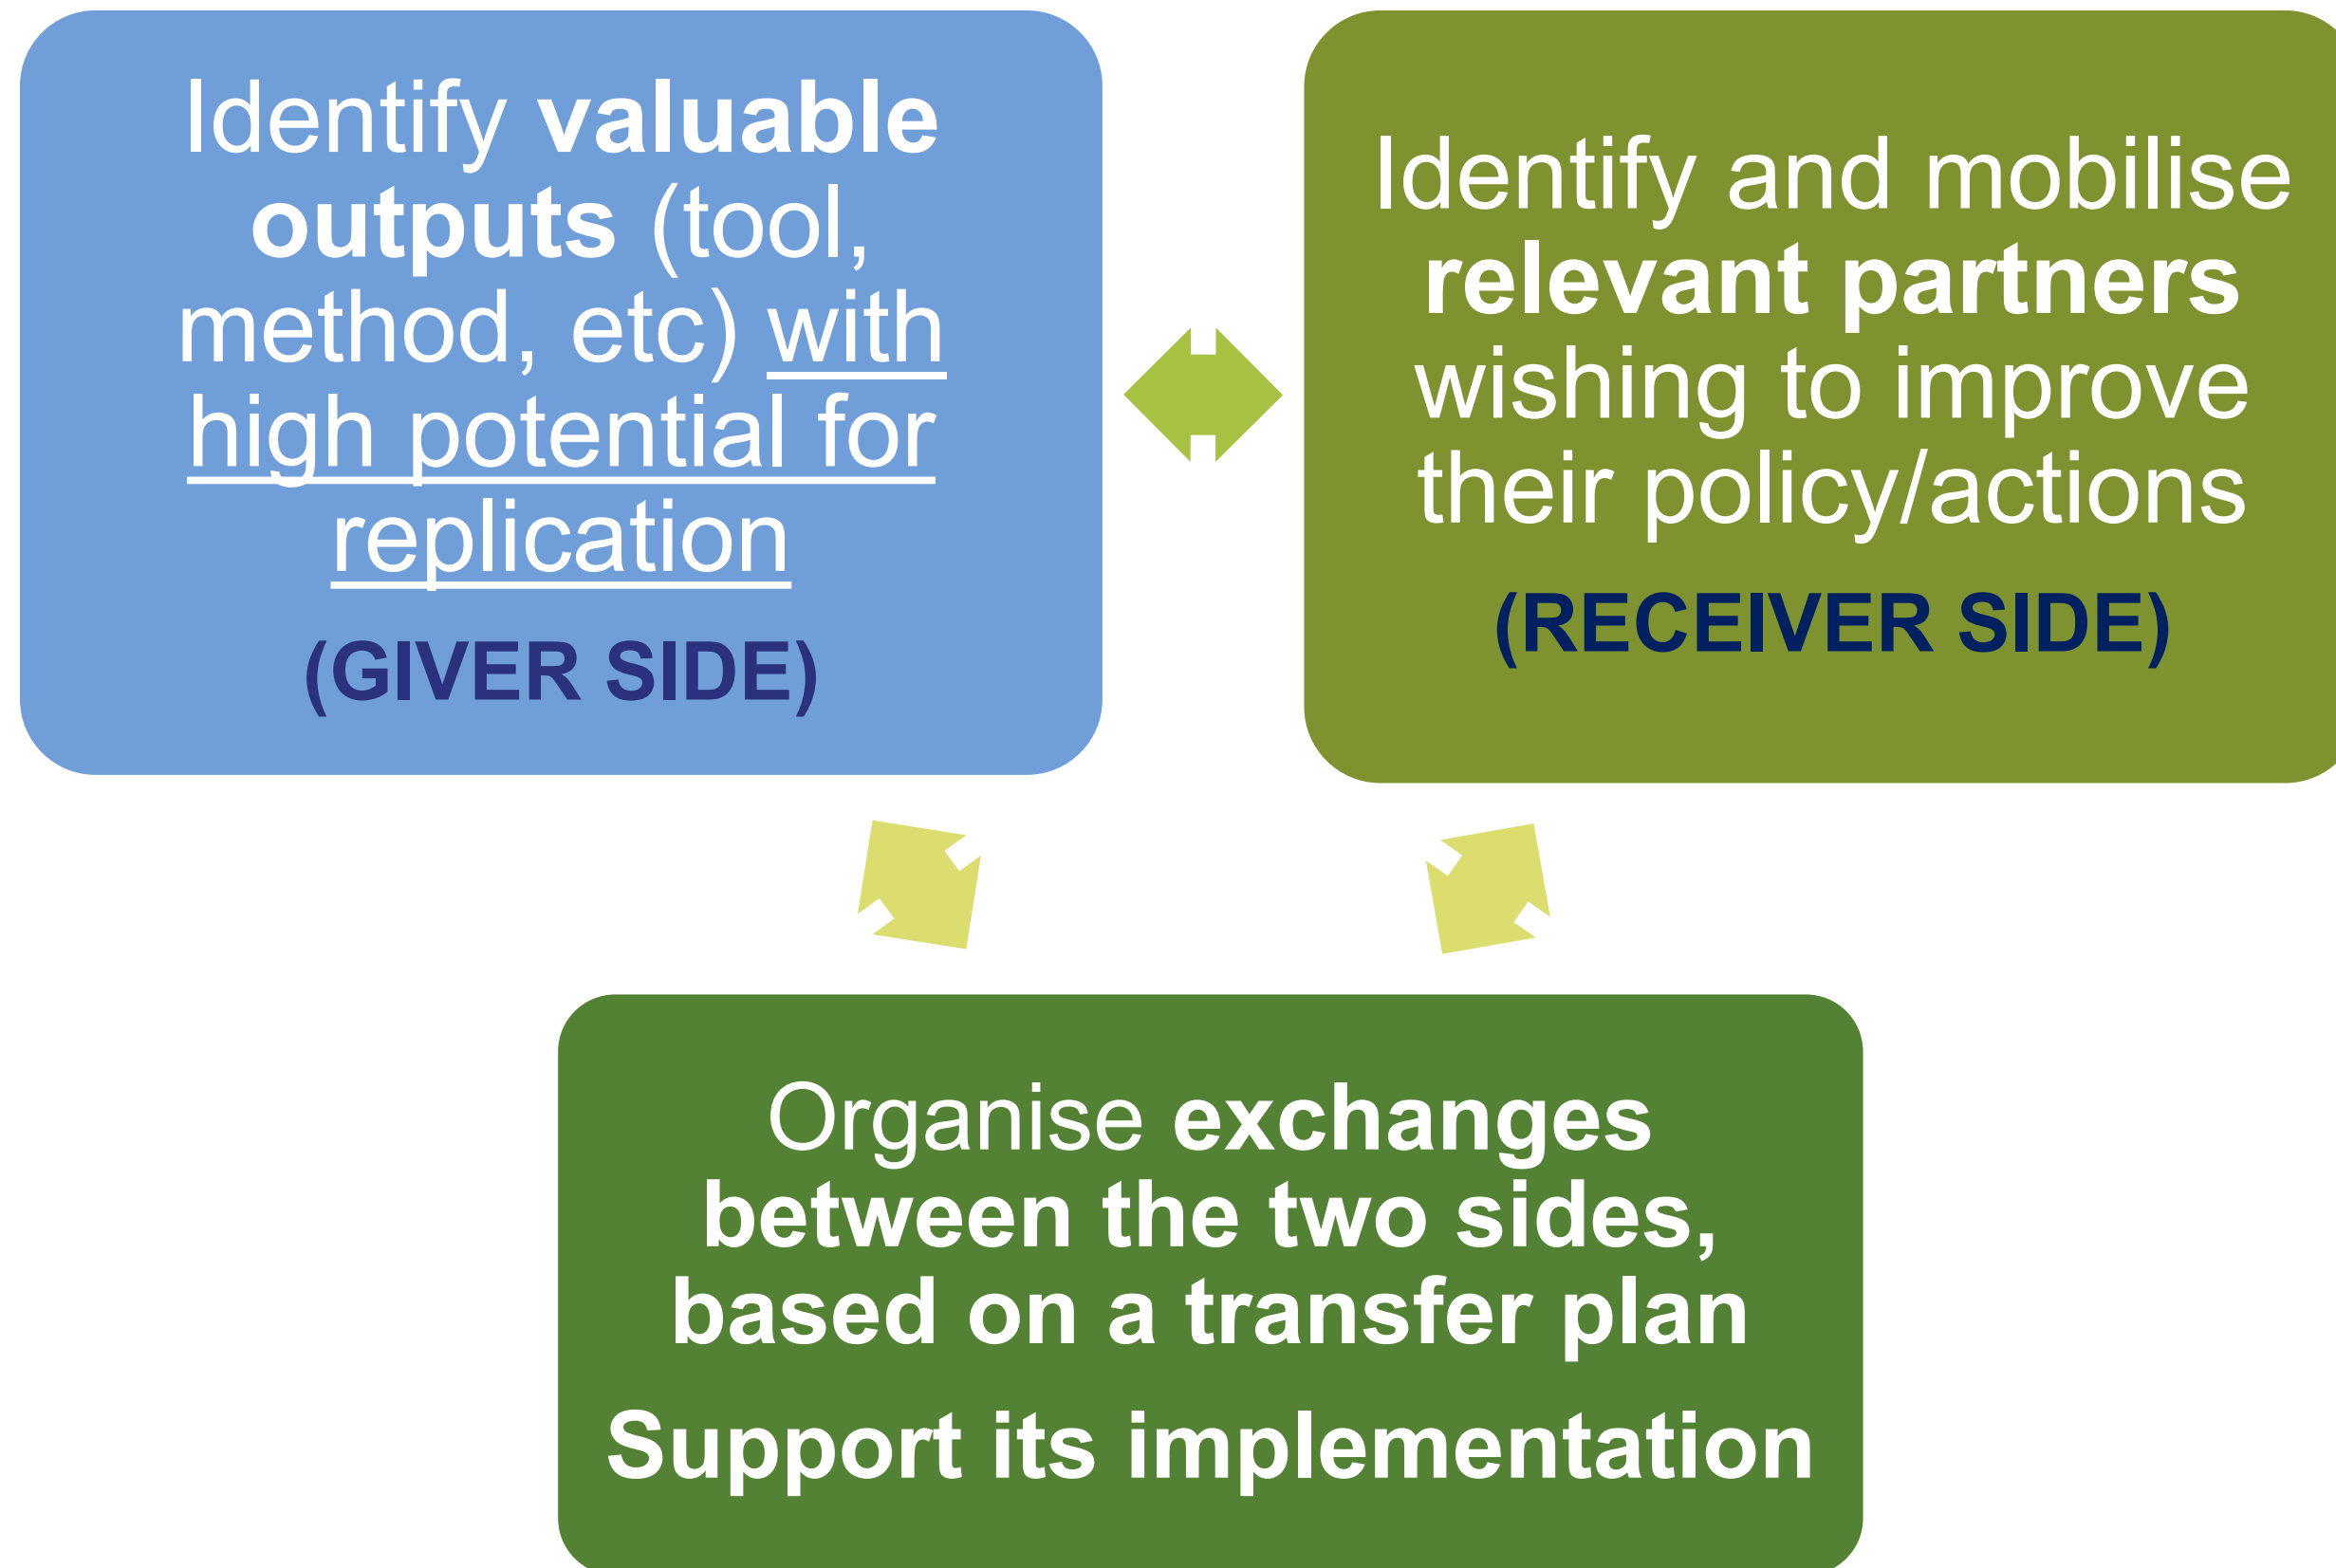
Identify valuable outputs (tool, method, etc) with high potential for replication

(GIVER SIDE)

Identify and mobilise relevant partners wishing to improve their policy/actions

(RECEIVER SIDE)

Organise exchanges between the two sides, based on a transfer plan

Support its implementation